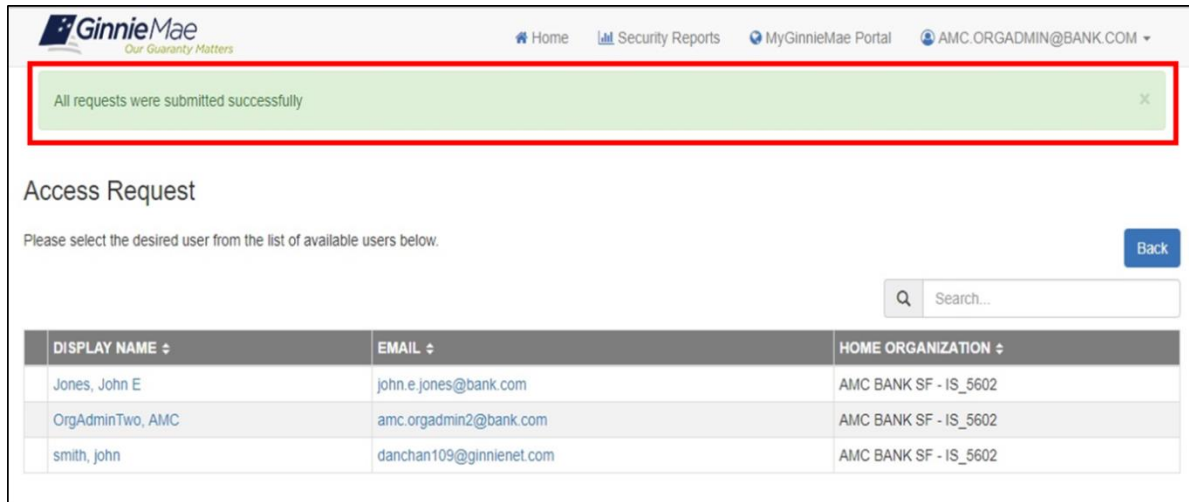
GinnieMae
Our Guaranty Matters

Home Security Reports MyGinnieMae Portal AMC.ORGADMIN@BANK.COM

All requests were submitted successfully ×

Access Request

Please select the desired user from the list of available users below.

Back

Search...

| | DISPLAY NAME ⬍ | EMAIL ⬍ | HOME ORGANIZATION ⬍ |
|---|---|---|---|
| | Jones, John E | john.e.jones@bank.com | AMC BANK SF - IS_5602 |
| | OrgAdminTwo, AMC | amc.orgadmin2@bank.com | AMC BANK SF - IS_5602 |
| | smith, john | danchan109@ginnienet.com | AMC BANK SF - IS_5602 |